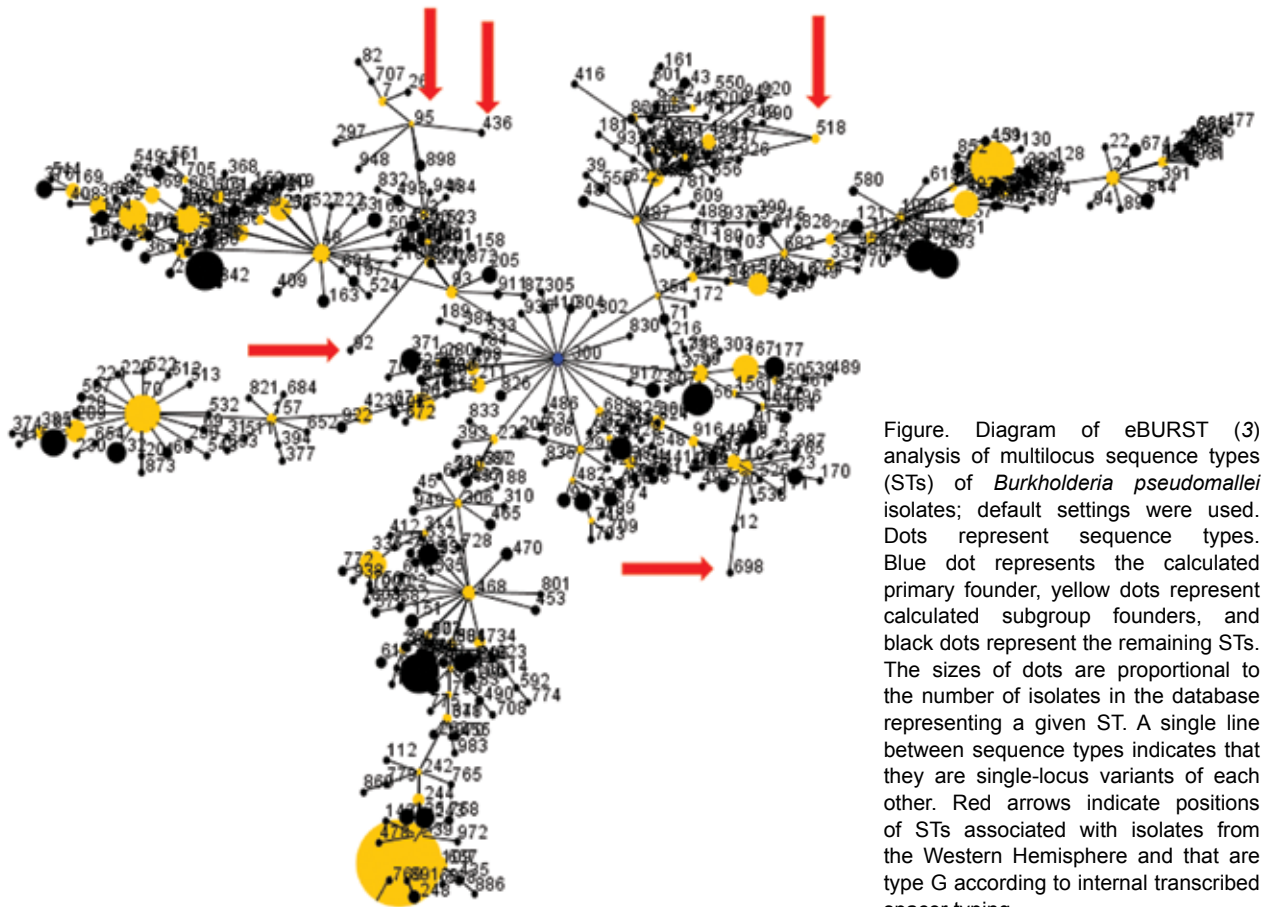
82
707
26
95
436
297
948
898
416
161
43
550
920
390
518
181
39
609
580
130
477
22
674
128
124
391
94
814
832
493
484
549
561
705
368
527
222
158
873
305
409
163
524
93
911
87305
304
302
42
642
189
384
533
71
830
216
364
172
288
303
67
177
50
539
489
371
300
917
82
821
684
157
532
351
394
377
652
823
833
486
916
287
170
423
12
698
45
306
310
465
470
412
344
728
468
801
453
772
151
734
592
774
490
708
983
112
242
765
972
886
344
248
878

Figure. Diagram of eBURST (3) analysis of multilocus sequence types (STs) of Burkholderia pseudomallei isolates; default settings were used. Dots represent sequence types. Blue dot represents the calculated primary founder, yellow dots represent calculated subgroup founders, and black dots represent the remaining STs. The sizes of dots are proportional to the number of isolates in the database representing a given ST. A single line between sequence types indicates that they are single-locus variants of each other. Red arrows indicate positions of STs associated with isolates from the Western Hemisphere and that are type G according to internal transcribed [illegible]